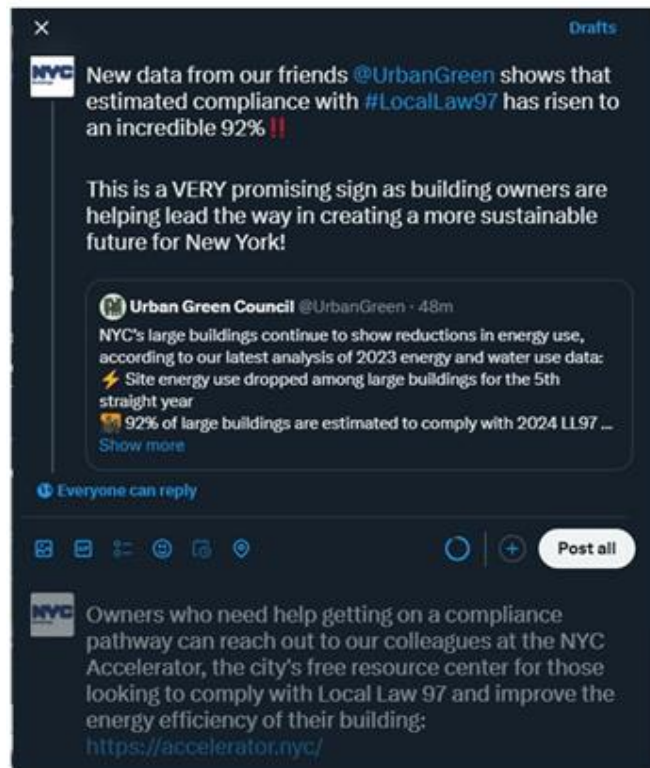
×

Drafts

NYC

New data from our friends @UrbanGreen shows that estimated compliance with #LocalLaw97 has risen to an incredible 92%‼️

This is a VERY promising sign as building owners are helping lead the way in creating a more sustainable future for New York!

Urban Green Council @UrbanGreen · 48m

NYC's large buildings continue to show reductions in energy use, according to our latest analysis of 2023 energy and water use data:
⚡ Site energy use dropped among large buildings for the 5th straight year
92% of large buildings are estimated to comply with 2024 LL97 ...
Show more

Everyone can reply

Post all

NYC

Owners who need help getting on a compliance pathway can reach out to our colleagues at the NYC Accelerator, the city's free resource center for those looking to comply with Local Law 97 and improve the energy efficiency of their building: https://accelerator.nyc/